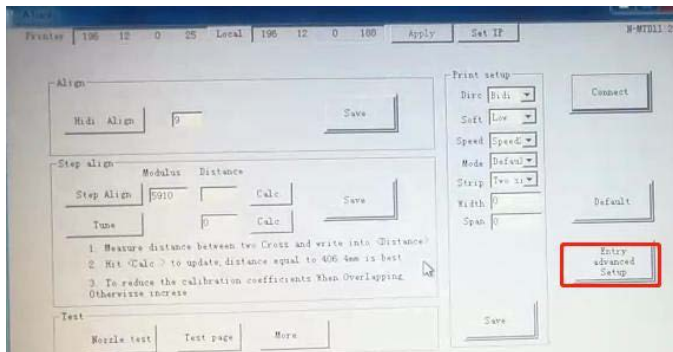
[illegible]

Printer 196 12 0 25 Local 196 12 0 188 Apply Set IP N-MTDL1 2

Align

Bidi Align 0 Save

Step align

Modulus Distance

Step Align 5910 Calc Save

Tune 0 Calc

1. Measure distance between two Cross and write into (Distance)

2. Hit (Calc) to update,distance equal to 406.4mm is best

3. To reduce the calibration coefficients When Overlapping, Otherwise increase

Test

Nozzle test Test page More

Print setup

Dirc Bidi

Soft Low

Speed Speed

Mode Defaul

Strip Two si

Width 0

Span 0

Save

Connect

Default

Entry advanced Setup